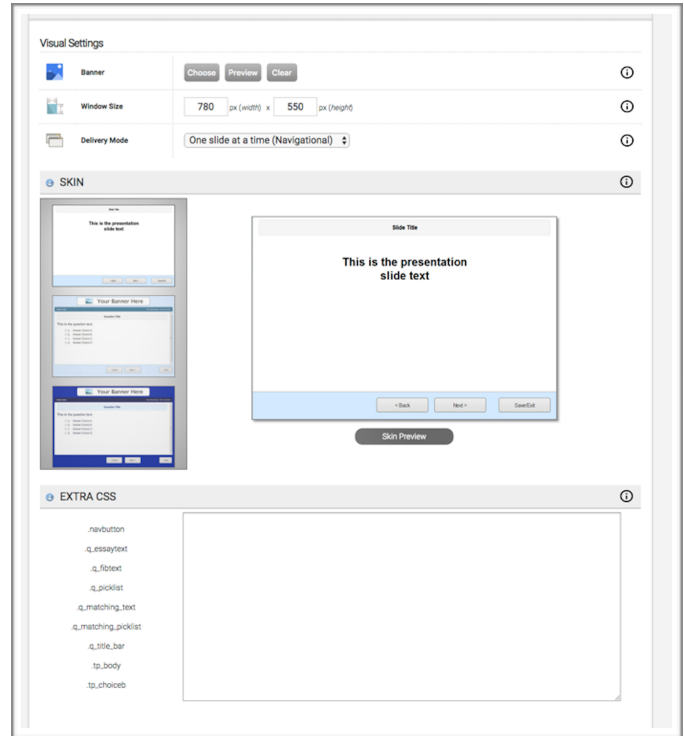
Visual Settings

Banner
Choose Preview Clear

Window Size
780 px (width) x 550 px (height)

Delivery Mode
One slide at a time (Navigational)

SKIN

Slide Title
This is the presentation slide text

Your Banner Here
Question Title
This is the question text

Your Banner Here
Question Title
This is the question text

Slide Title

This is the presentation slide text

< Back
Next >
Save/Exit

Skin Preview

EXTRA CSS

.navbutton
.q_essaytext
.q_fibtext
.q_picklist
.q_matching_text
.q_matching_picklist
.q_title_bar
.tp_body
.tp_choiceb